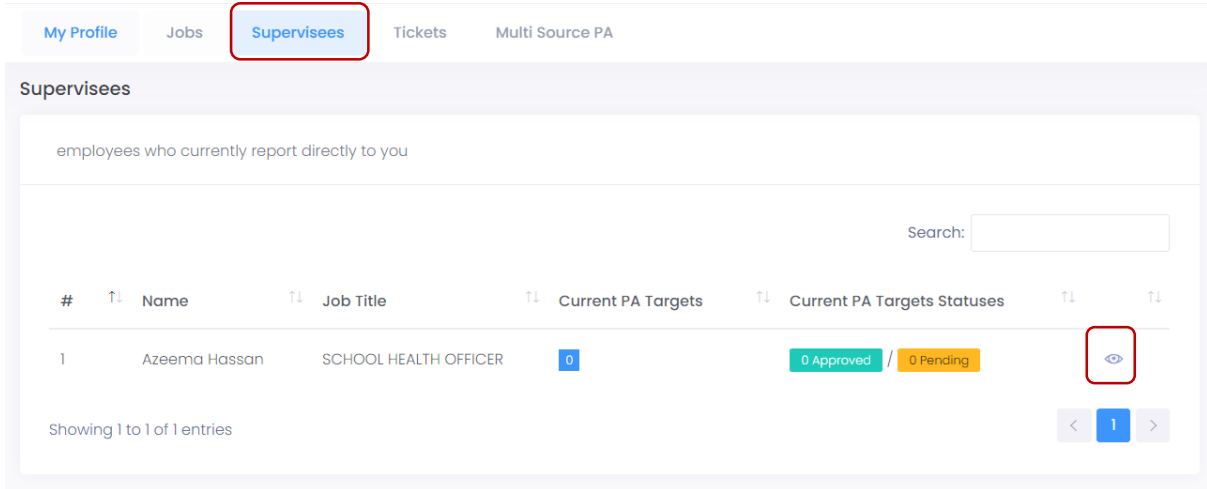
My Profile Jobs Supervisees Tickets Multi Source PA

Supervisees

employees who currently report directly to you

Search:

| # | Name | Job Title | Current PA Targets | Current PA Targets Statuses | |
|---|---|---|---|---|---|
| 1 | Azeema Hassan | SCHOOL HEALTH OFFICER | 0 | 0 Approved / 0 Pending | |

Showing 1 to 1 of 1 entries

< 1 >